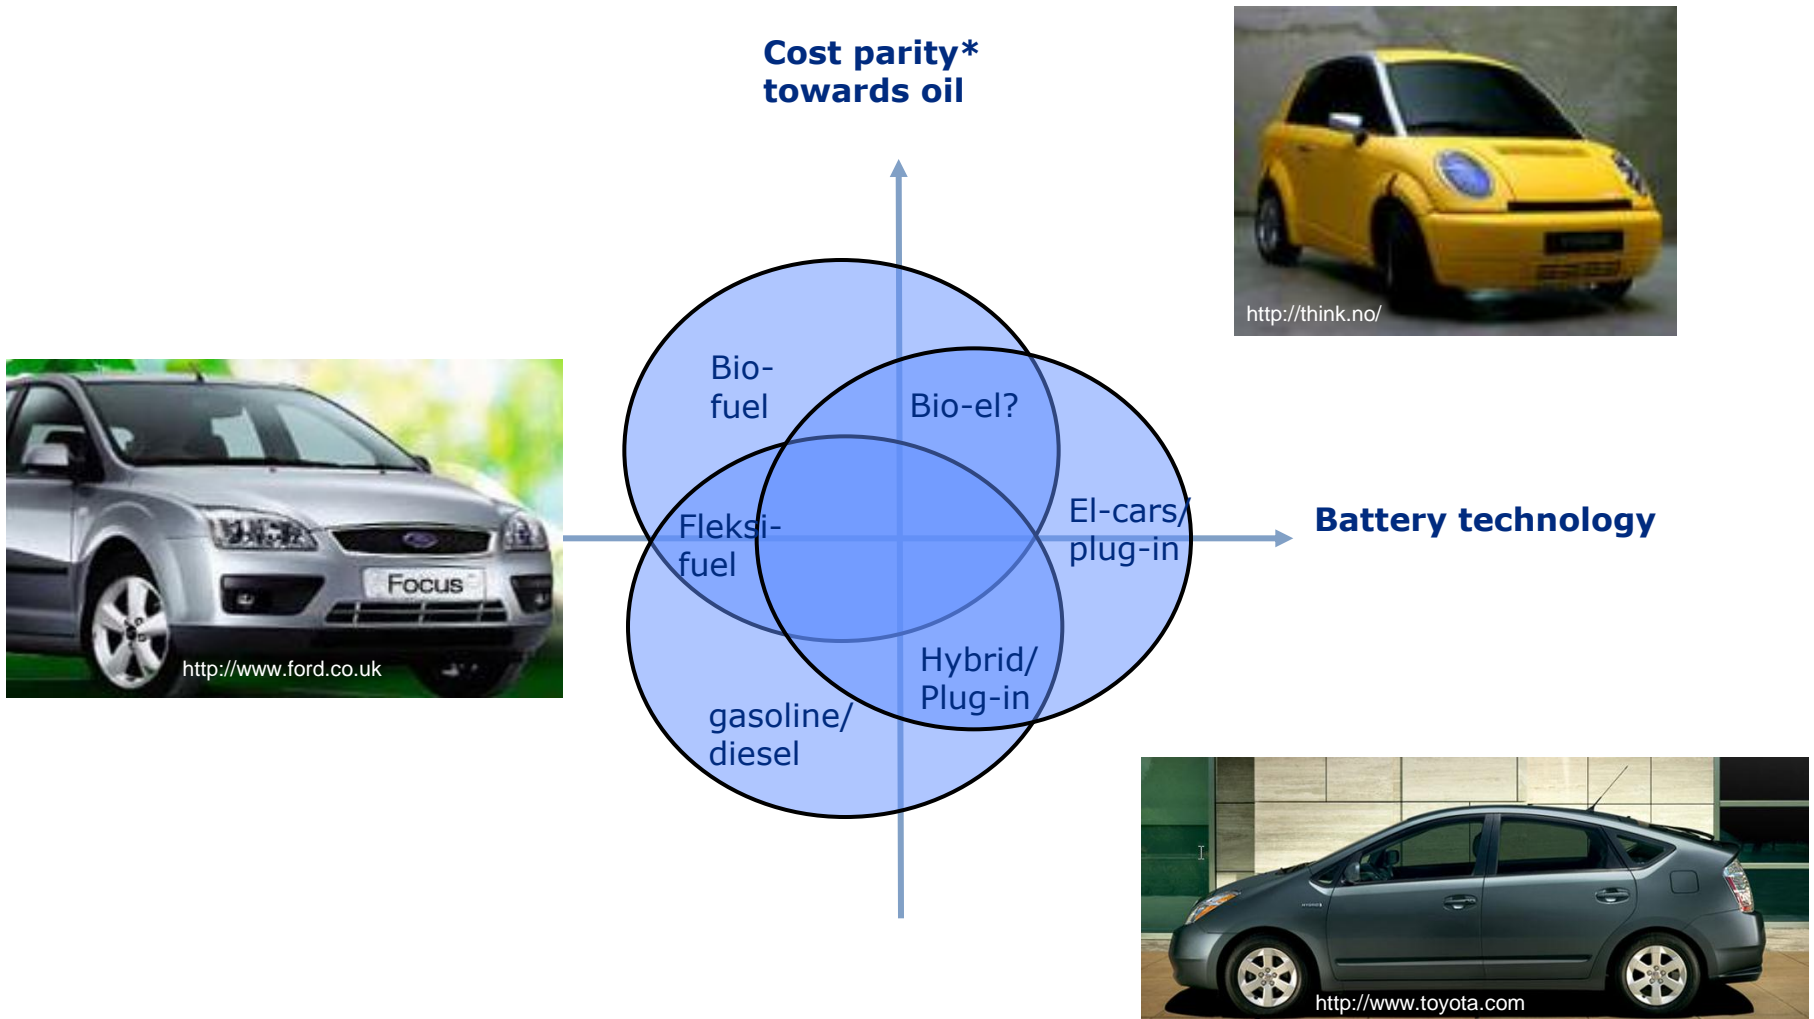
Cost parity*
towards oil

http://think.no/

Bio-
fuel

Bio-el?

Fleksi-
fuel

El-cars/
plug-in

Battery technology

Focus
http://www.ford.co.uk

Hybrid/
Plug-in

gasoline/
diesel

http://www.toyota.com